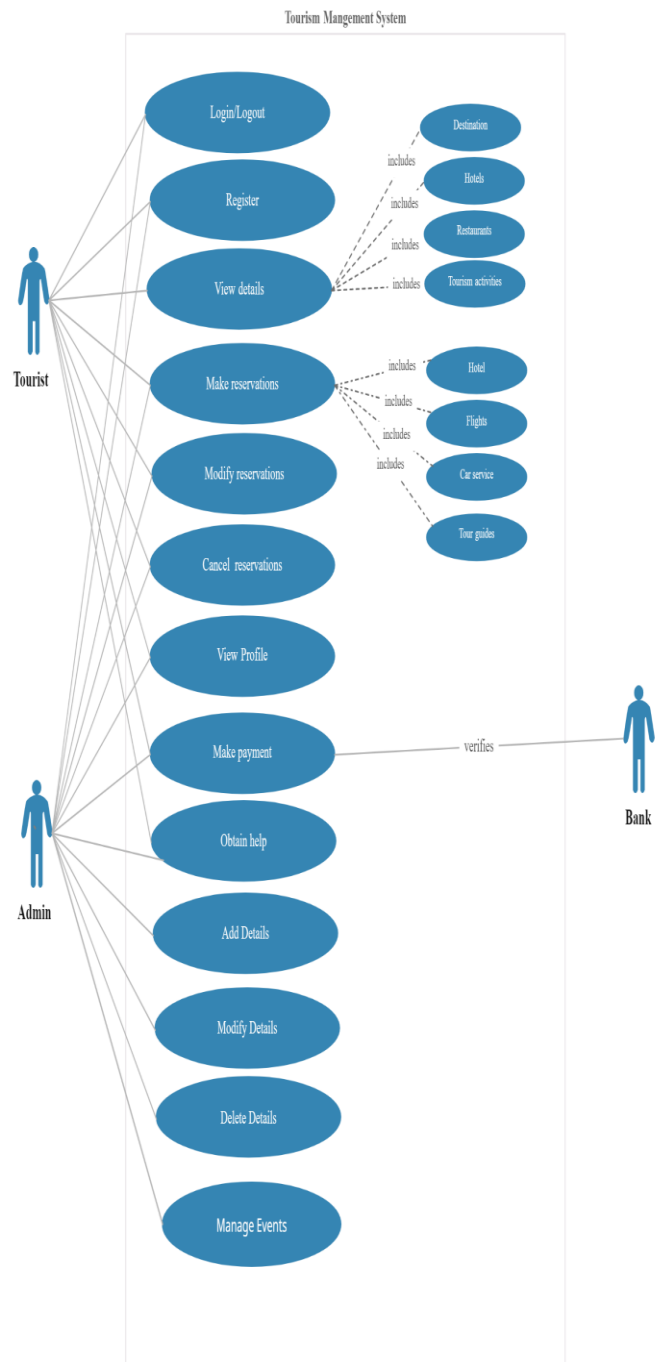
Tourism Mangement System

Login/Logout

Register

View details

includes
Destination
includes
Hotels
includes
Restaurants
includes
Tourism activities

Tourist

Make reservations

includes
Hotel
includes
Flights
includes
Car service
includes
Tour guides

Modify reservations

Cancel reservations

View Profile

Make payment

verifies

Bank

Obtain help

Admin

Add Details

Modify Details

Delete Details

Manage Events